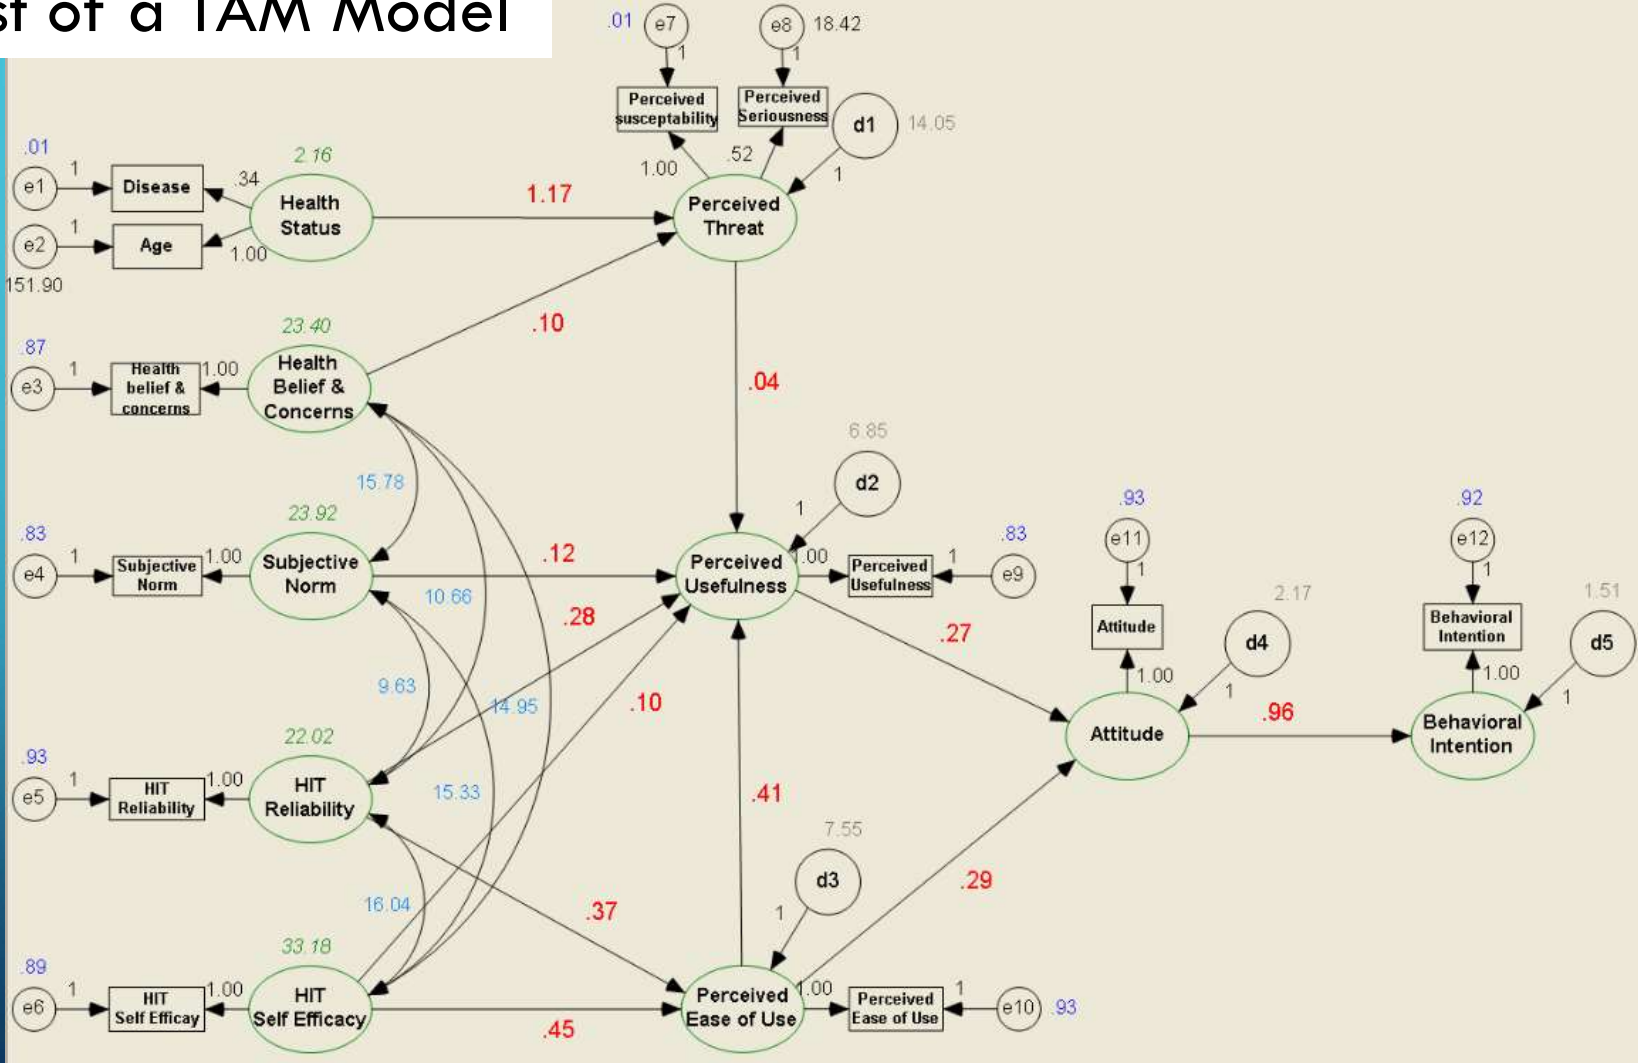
st of a TAM Model

.01 e7 1 e8 18.42 1
Perceived susceptability
Perceived Seriousness
d1 14.05
1.00 .52 1
Perceived Threat

.01 e1 1 Disease .34
2.16
Health Status
e2 1 Age 1.00
151.90
1.17

23.40
.87 e3 1 Health belief & concerns 1.00
Health Belief & Concerns
.10
.04

6.85
d2
15.78
23.92
.83 e4 1 Subjective Norm 1.00
Subjective Norm
.12
1
Perceived Usefulness 1.00
Perceived Usefulness 1 e9 .83
10.66
.28
.93 e11 1
Attitude
2.17
d4
1.00 1
.27
Attitude
.96
.92 e12 1
Behavioral Intention
1.51
d5
1.00 1
Behavioral Intention

9.63
14.95
.10
22.02
.93 e5 1 HIT Reliability 1.00
HIT Reliability
15.33
.41
7.55
d3
1
.29
16.04
.37
33.18
.89 e6 1 HIT Self Efficacy 1.00
HIT Self Efficacy
.45
Perceived Ease of Use 1.00
Perceived Ease of Use 1 e10 .93